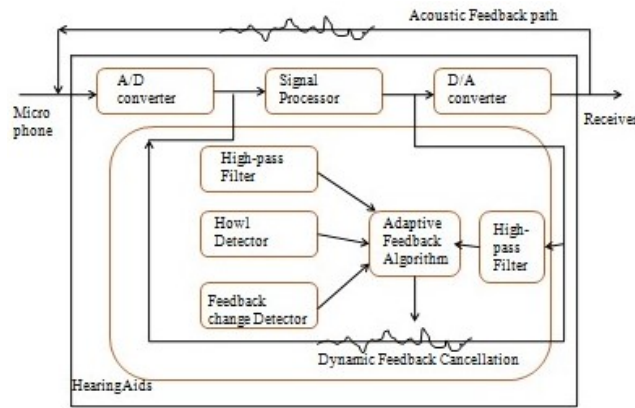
Acoustic Feedback path

Micro phone

A/D converter

Signal Processor

D/A converter

Receiver

High-pass Filter

Howl Detector

Feedback change Detector

Adaptive Feedback Algorithm

High-pass Filter

Dynamic Feedback Cancellation

HearingAids